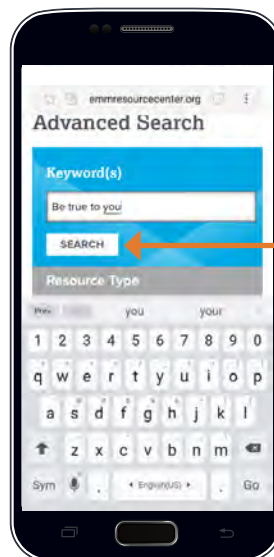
emmresourcecenter.org

Advanced Search

Keyword(s)

Be true to you

SEARCH

Resource Type

Prev

you

your

1 2 3 4 5 6 7 8 9 0

q w e r t y u i o p

a s d f g h j k l

z x c v b n m

Sym

English(US)

Go